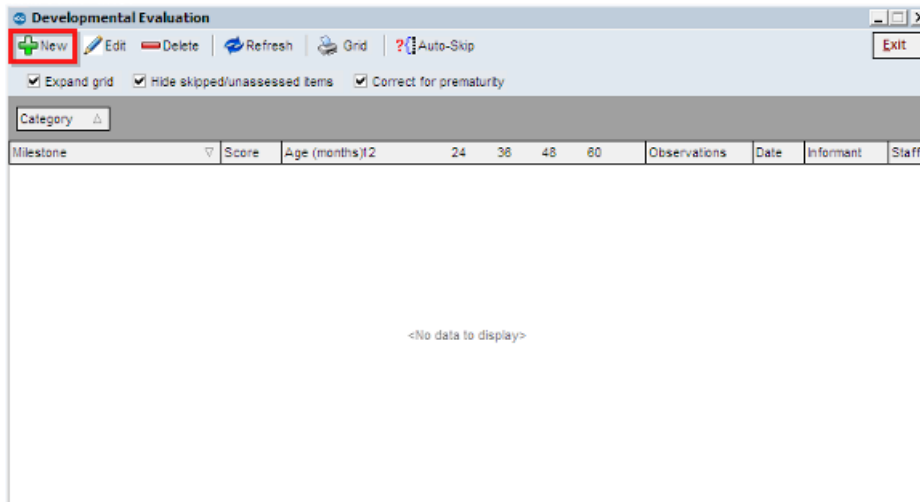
Developmental Evaluation

New Edit Delete Refresh Grid Auto-Skip Exit

Expand grid Hide skipped/unassessed items Correct for prematurity

Category

| Milestone | Score | Age (months)12 | 24 | 36 | 48 | 60 | Observations | Date | Informant | Staff |
|---|---|---|---|---|---|---|---|---|---|---|

<No data to display>